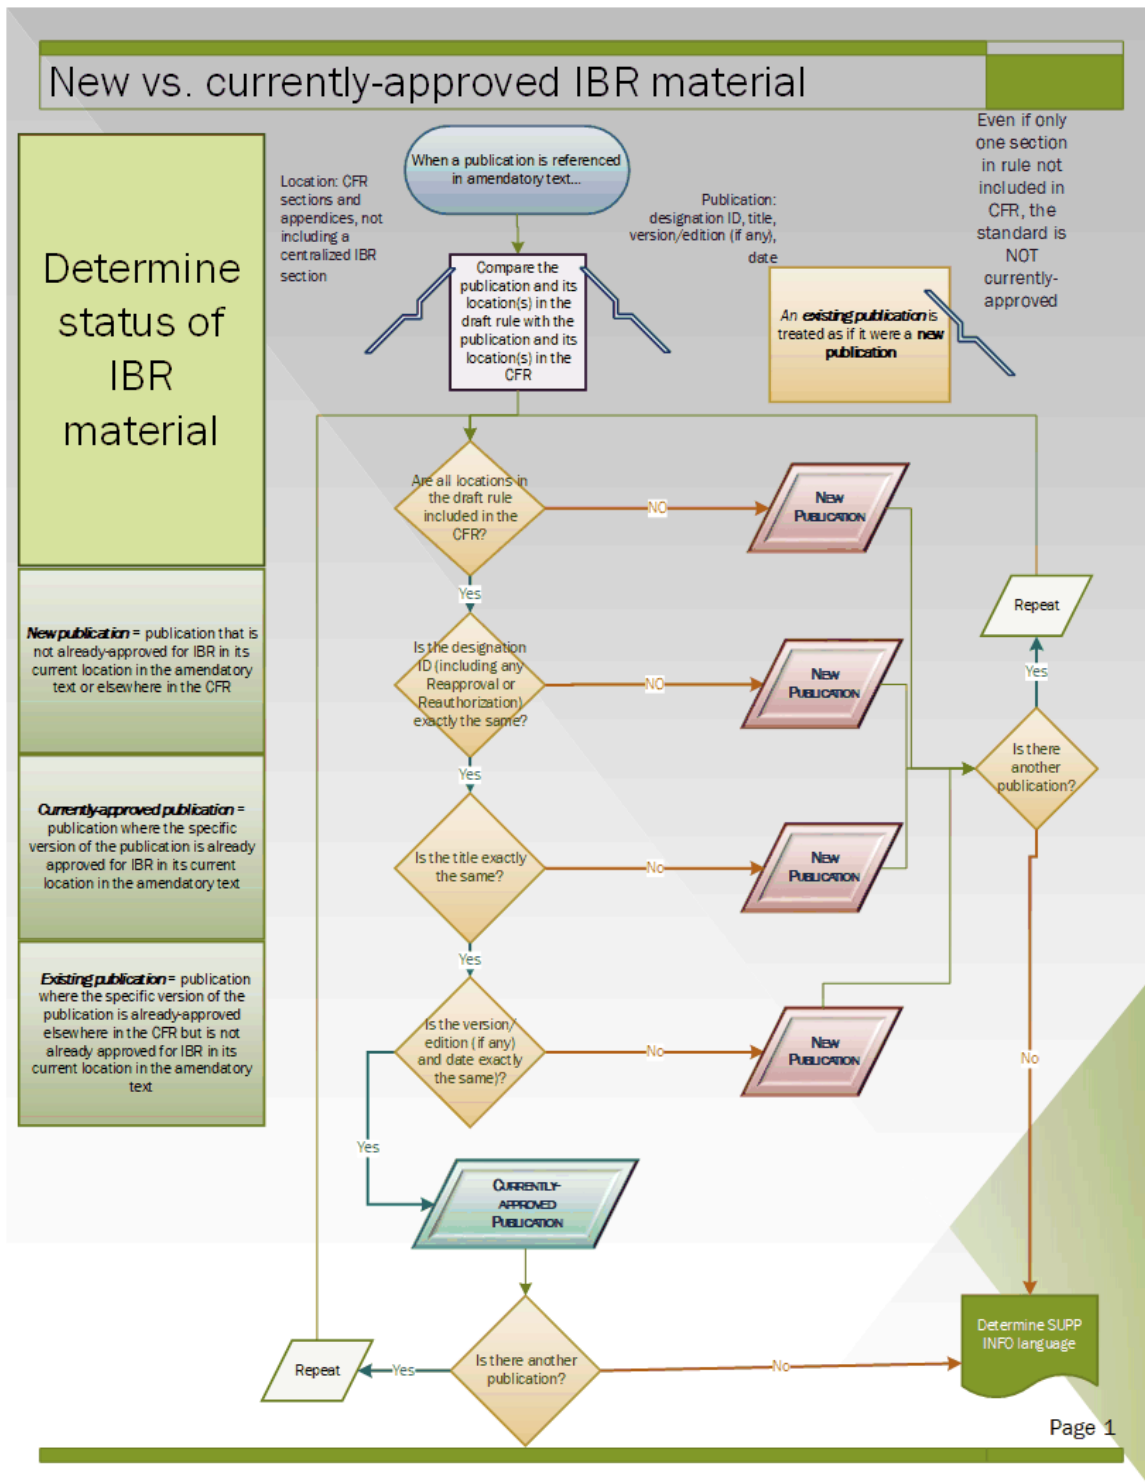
New vs. currently-approved IBR material

Determine status of IBR material

New publication = publication that is not already-approved for IBR in its current location in the amendatory text or elsewhere in the CFR

Currently-approved publication = publication where the specific version of the publication is already approved for IBR in its current location in the amendatory text

Existing publication = publication where the specific version of the publication is already-approved elsewhere in the CFR but is not already approved for IBR in its current location in the amendatory text

When a publication is referenced in amendatory text...

Location: CFR sections and appendices, not including a centralized IBR section

Publication: designation ID, title, version/edition (if any), date

Even if only one section in rule not included in CFR, the standard is NOT currently-approved

Compare the publication and its location(s) in the draft rule with the publication and its location(s) in the CFR

An existing publication is treated as if it were a new publication

Are all locations in the draft rule included in the CFR?

NO

New Publication

Yes

Is the designation ID (including any Reapproval or Reauthorization) exactly the same?

NO

New Publication

Yes

Is the title exactly the same?

No

New Publication

Yes

Is the version/ edition (if any) and date exactly the same)?

No

New Publication

Yes

Currently-Approved Publication

Repeat

Yes

Is there another publication?

Is there another publication?

Yes

Repeat

No

No

Determine SUPP INFO language

Page 1